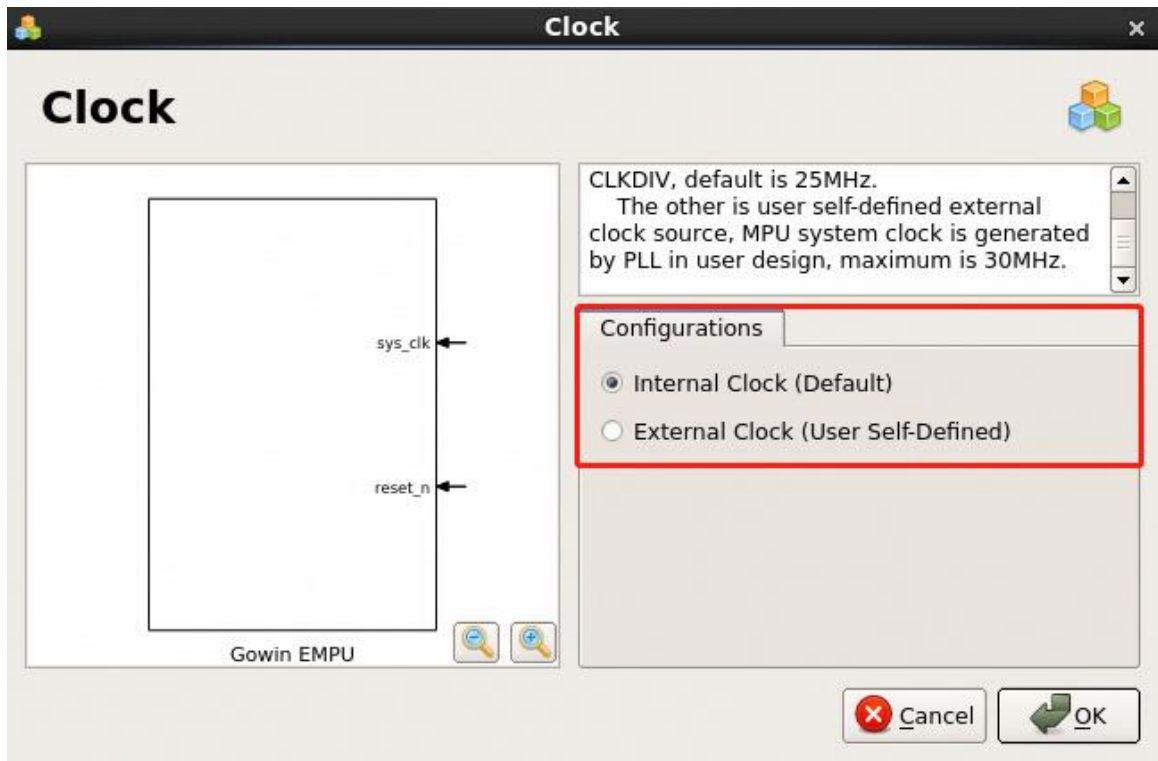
Clock

Clock

sys_clk

reset_n

Gowin EMPU

CLKDIV, default is 25MHz.
The other is user self-defined external clock source, MPU system clock is generated by PLL in user design, maximum is 30MHz.

Configurations

Internal Clock (Default)

External Clock (User Self-Defined)

Cancel

OK